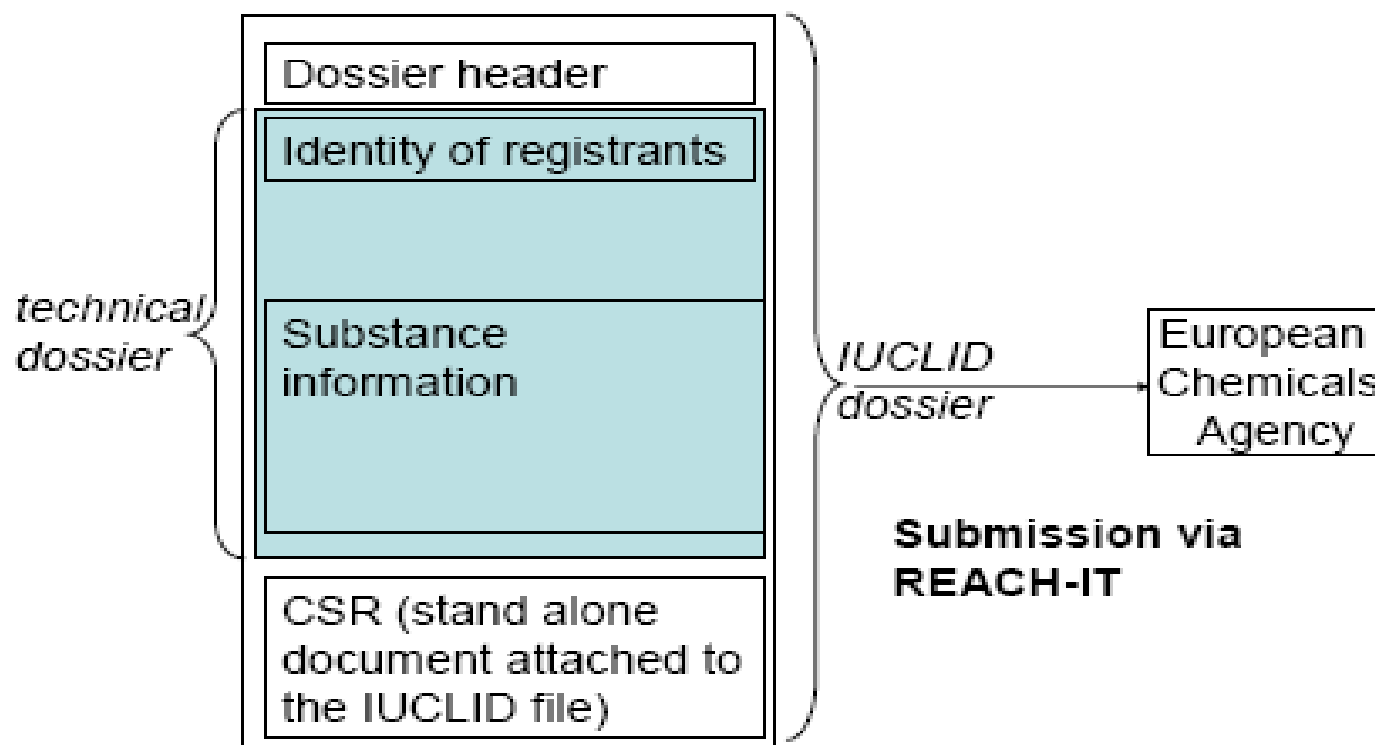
Dossier header

Identity of registrants

technical dossier

Substance information

IUCLID dossier

European Chemicals Agency

Submission via REACH-IT

CSR (stand alone document attached to the IUCLID file)